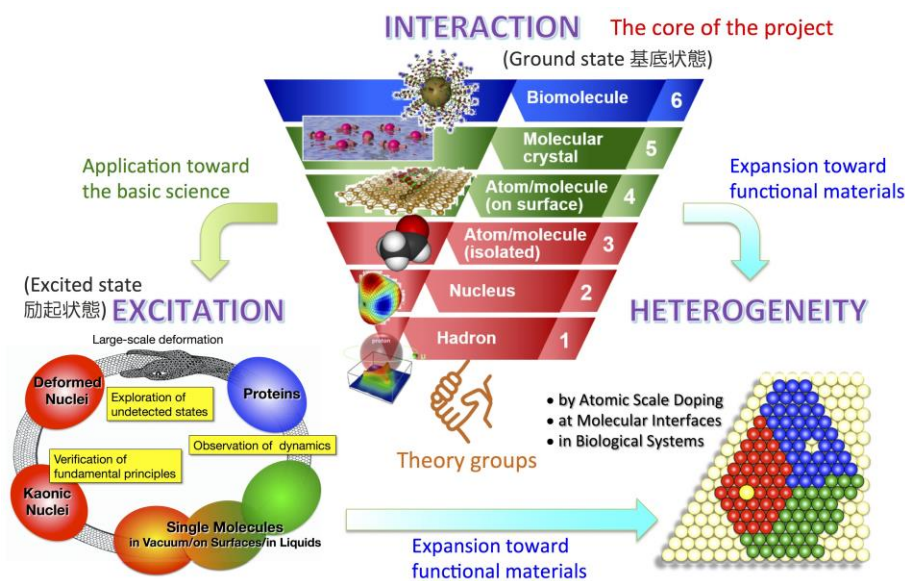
INTERACTION The core of the project

(Ground state 基底状態)

Biomolecule 6

Molecular crystal 5

Atom/molecule (on surface) 4

Atom/molecule (isolated) 3

Nucleus 2

Hadron 1

Application toward the basic science

Expansion toward functional materials

(Excited state 励起状態) EXCITATION

HETEROGENEITY

Large-scale deformation

Deformed Nuclei

Exploration of undetected states

Proteins

Observation of dynamics

Verification of fundamental principles

Kaonic Nuclei

Single Molecules in Vacuum/on Surfaces/in Liquids

Theory groups

• by Atomic Scale Doping
• at Molecular Interfaces
• in Biological Systems

Expansion toward functional materials